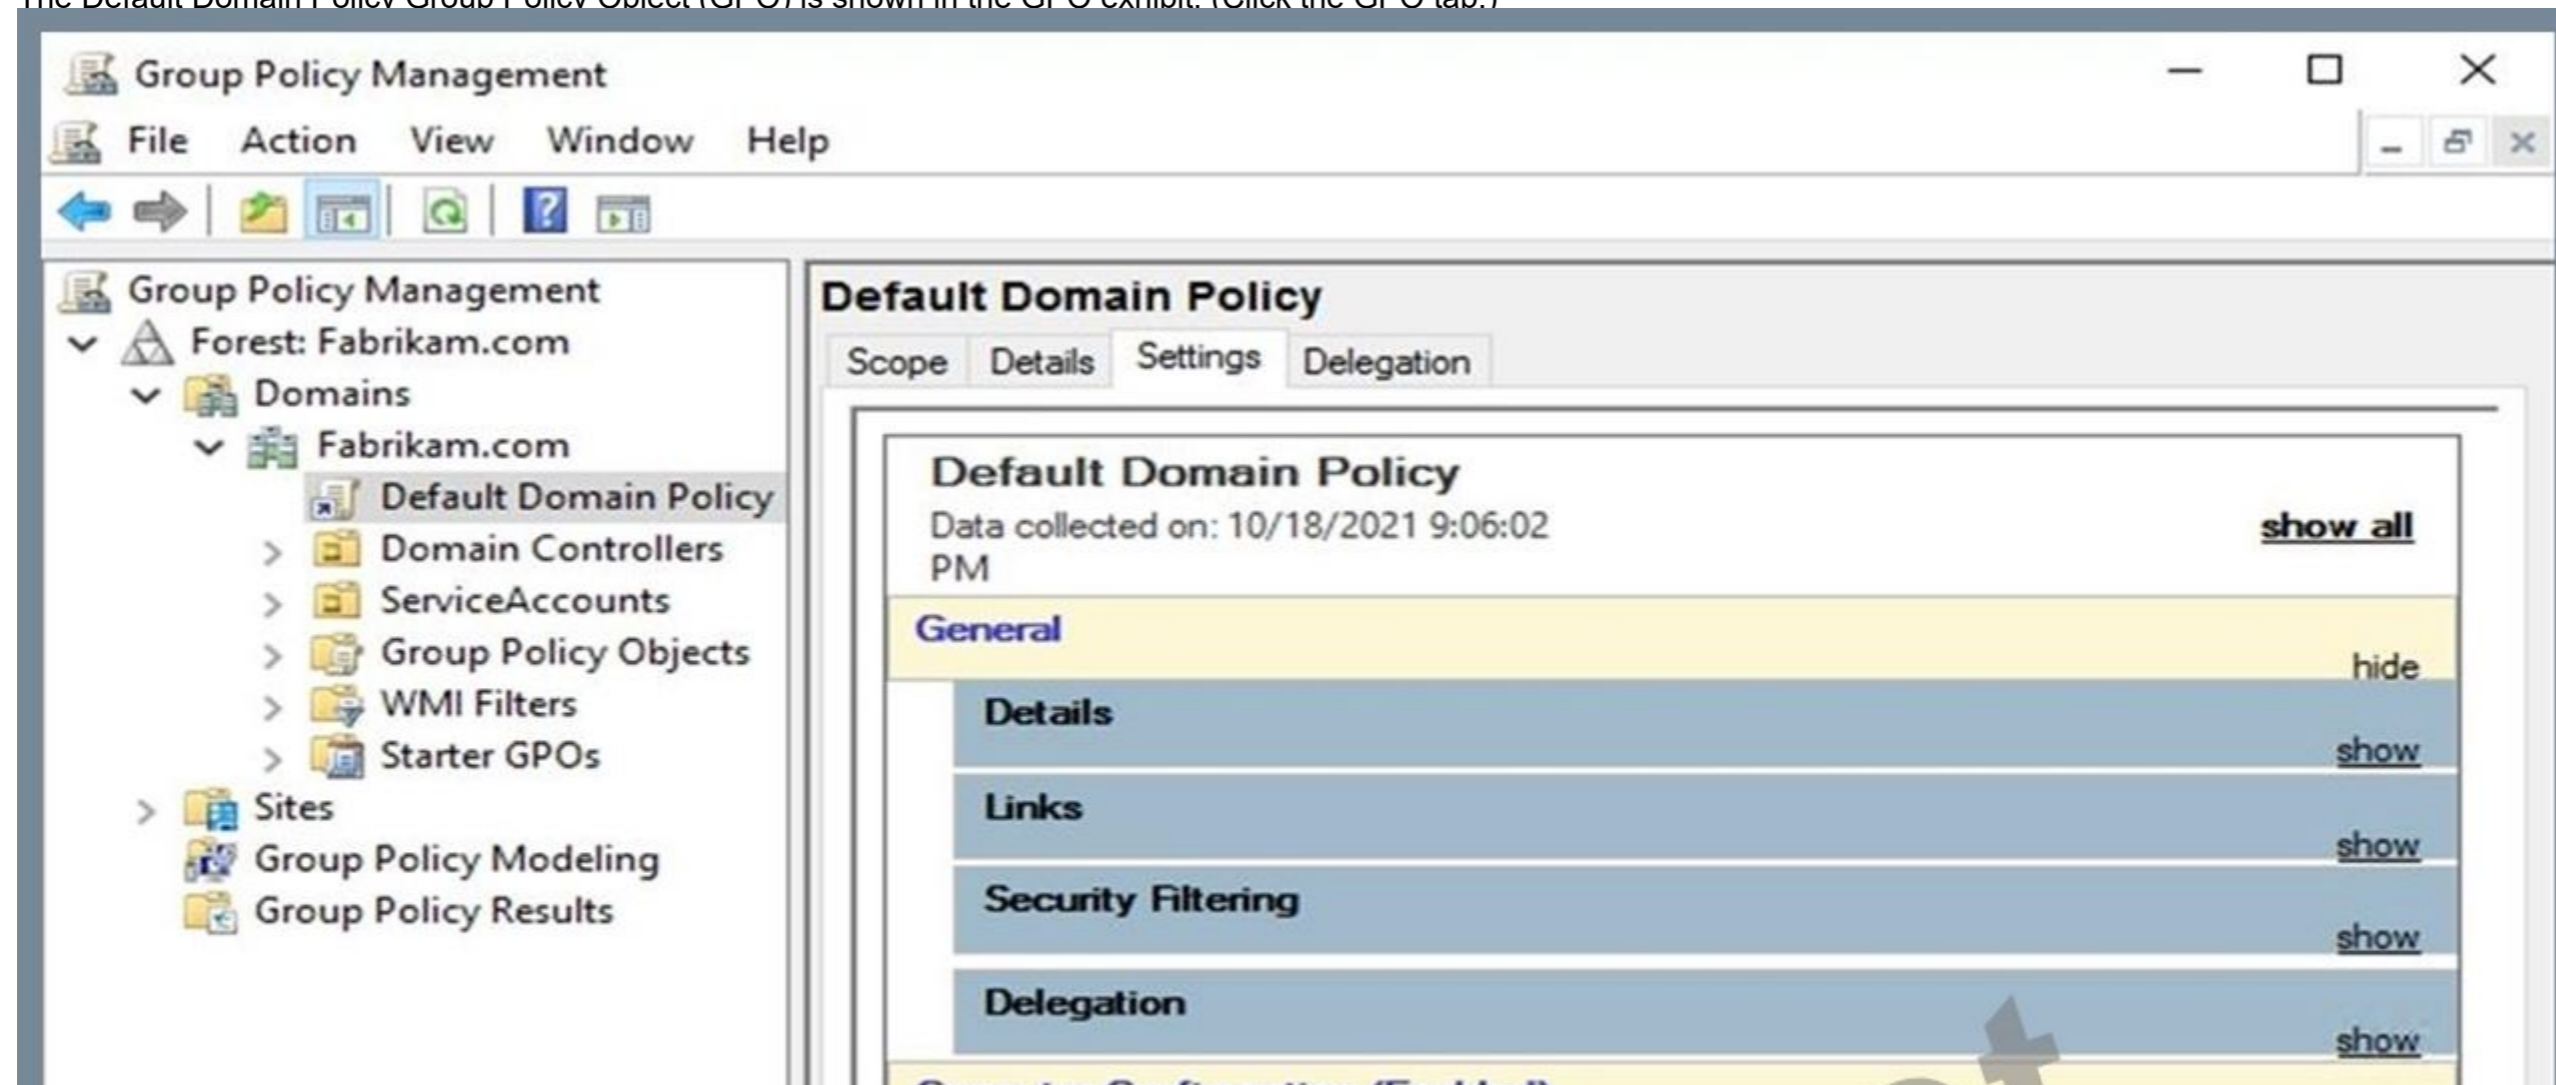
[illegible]

Group Policy Management

File Action View Window Help

Group Policy Management
Forest: Fabrikam.com
Domains
Fabrikam.com
Default Domain Policy
Domain Controllers
ServiceAccounts
Group Policy Objects
WMI Filters
Starter GPOs
Sites
Group Policy Modeling
Group Policy Results

Default Domain Policy

Scope Details Settings Delegation

Default Domain Policy
Data collected on: 10/18/2021 9:06:02 PM

show all

General
hide

Details
show

Links
show

Security Filtering
show

Delegation
show

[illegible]